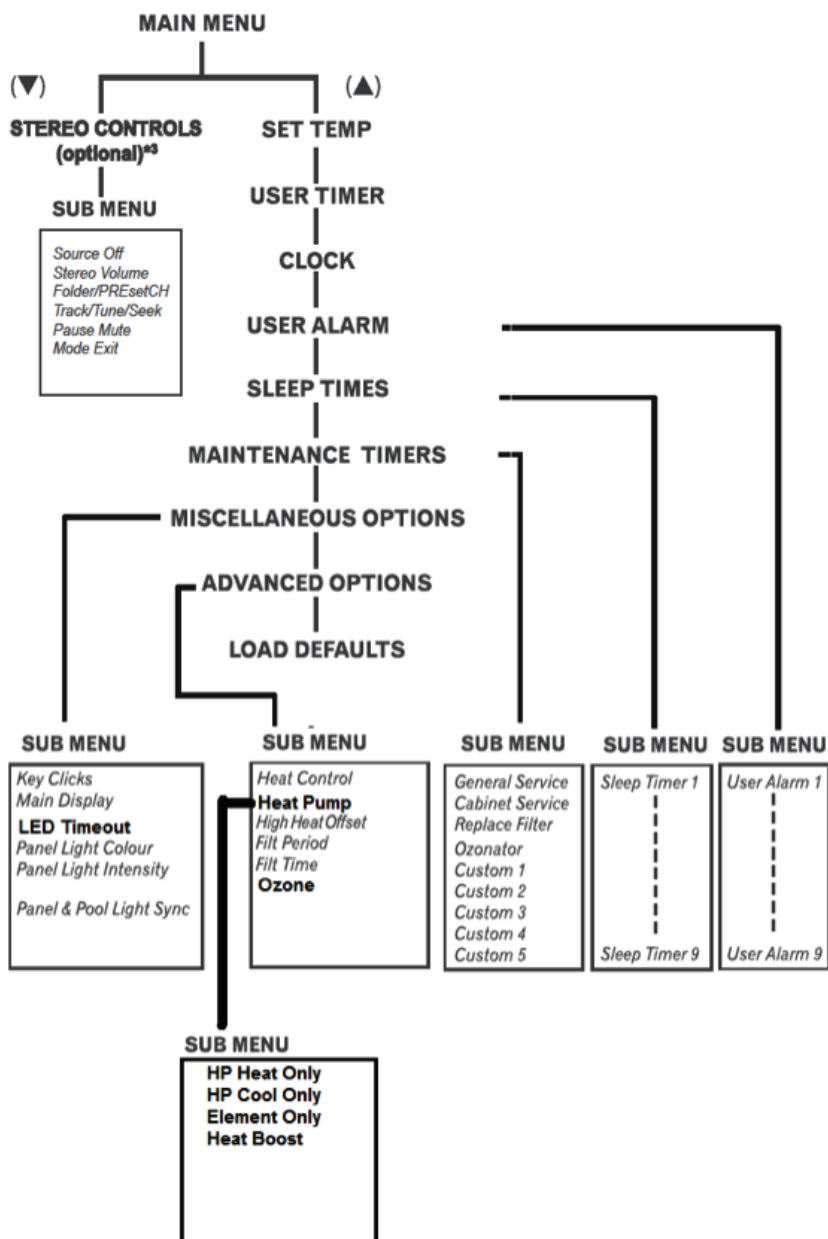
MAIN MENU

(▼)

(▲)

STEREO CONTROLS (optional)*3

SUB MENU

Source Off
Stereo Volume
Folder/PREsetCH
Track/Tune/Seek
Pause Mute
Mode Exit

SET TEMP

USER TIMER

CLOCK

USER ALARM

SLEEP TIMES

MAINTENANCE TIMERS

MISCELLANEOUS OPTIONS

ADVANCED OPTIONS

LOAD DEFAULTS

SUB MENU

Key Clicks
Main Display
LED Timeout
Panel Light Colour
Panel Light Intensity
Panel & Pool Light Sync

SUB MENU

Heat Control
Heat Pump
High Heat Offset
Filt Period
Filt Time
Ozone

SUB MENU

General Service
Cabinet Service
Replace Filter
Ozonator
Custom 1
Custom 2
Custom 3
Custom 4
Custom 5

SUB MENU

Sleep Timer 1
Sleep Timer 9

SUB MENU

User Alarm 1
User Alarm 9

SUB MENU

HP Heat Only
HP Cool Only
Element Only
Heat Boost